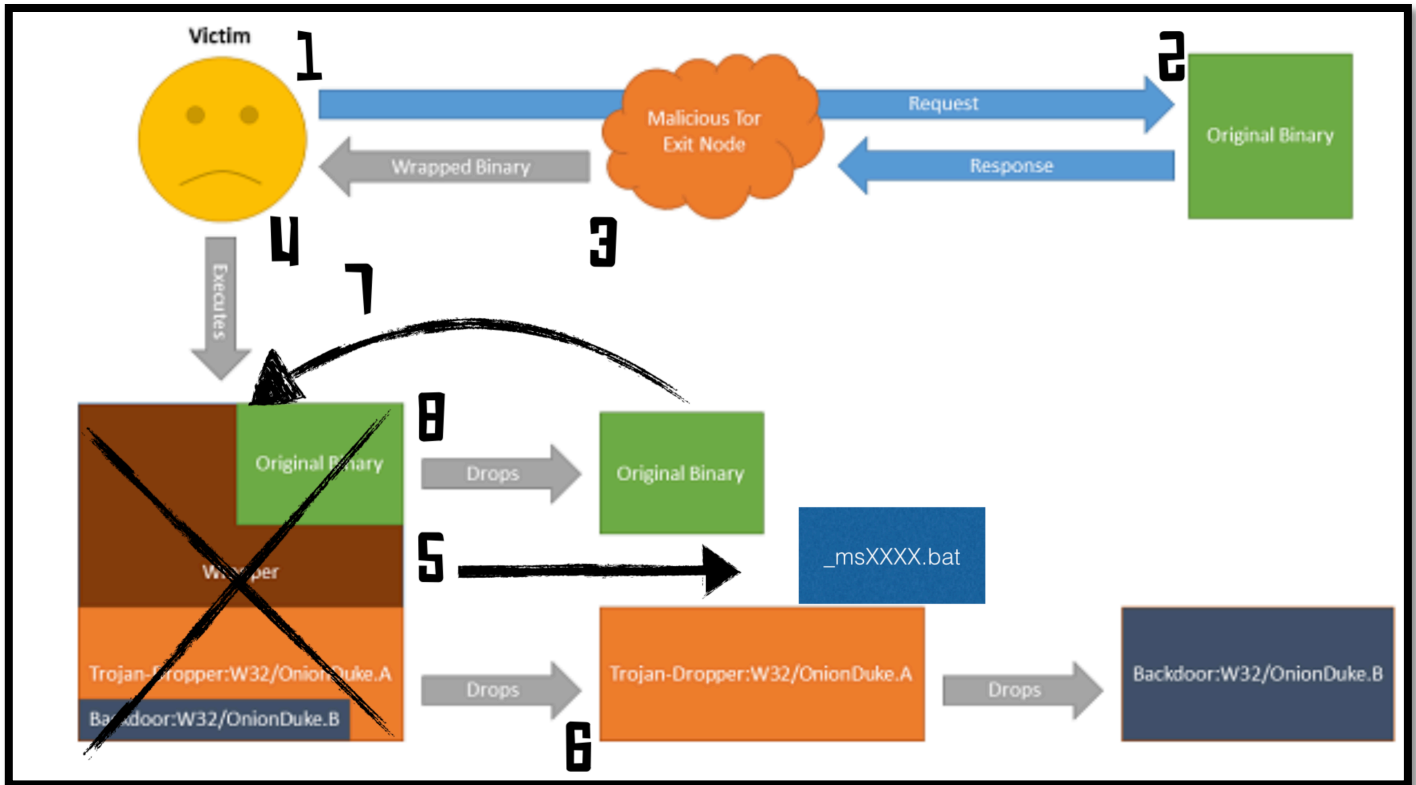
Victim

1

Malicious Tor Exit Node

Request

2

Original Binary

Wrapped Binary

Response

3

4

Executes

7

8

Original Binary

Drops

Original Binary

5

_msXXXX.bat

Wrapper

Trojan-Dropper:W32/OnionDuke.A

Backdoor:W32/OnionDuke.B

Drops

Trojan-Dropper:W32/OnionDuke.A

Drops

Backdoor:W32/OnionDuke.B

6